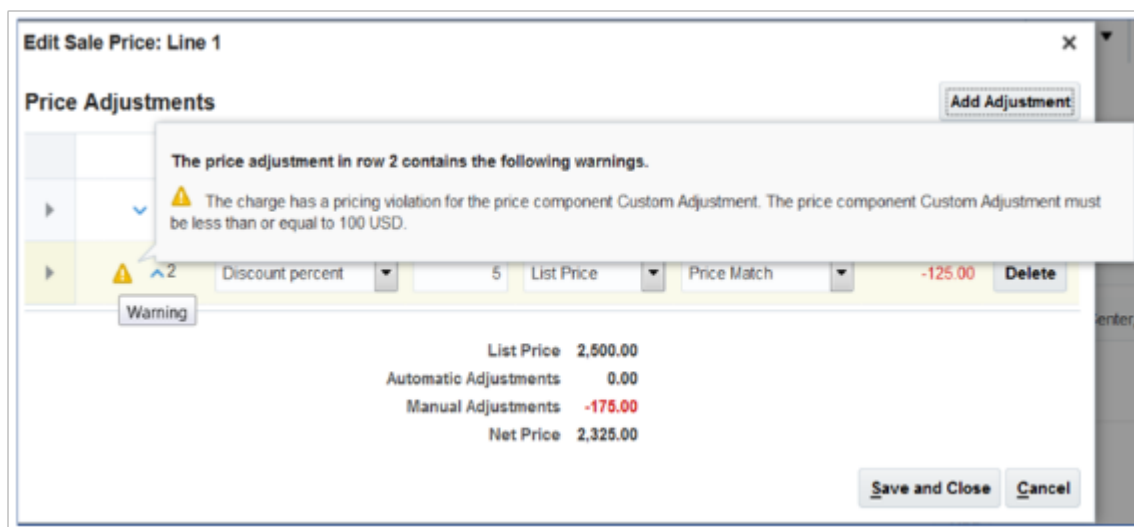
Edit Sale Price: Line 1

Price Adjustments

Add Adjustment

The price adjustment in row 2 contains the following warnings.

The charge has a pricing violation for the price component Custom Adjustment. The price component Custom Adjustment must be less than or equal to 100 USD.

2 Discount percent 5 List Price Price Match -125.00 Delete

Warning

List Price 2,500.00
Automatic Adjustments 0.00
Manual Adjustments -175.00
Net Price 2,325.00

Save and Close Cancel

Center